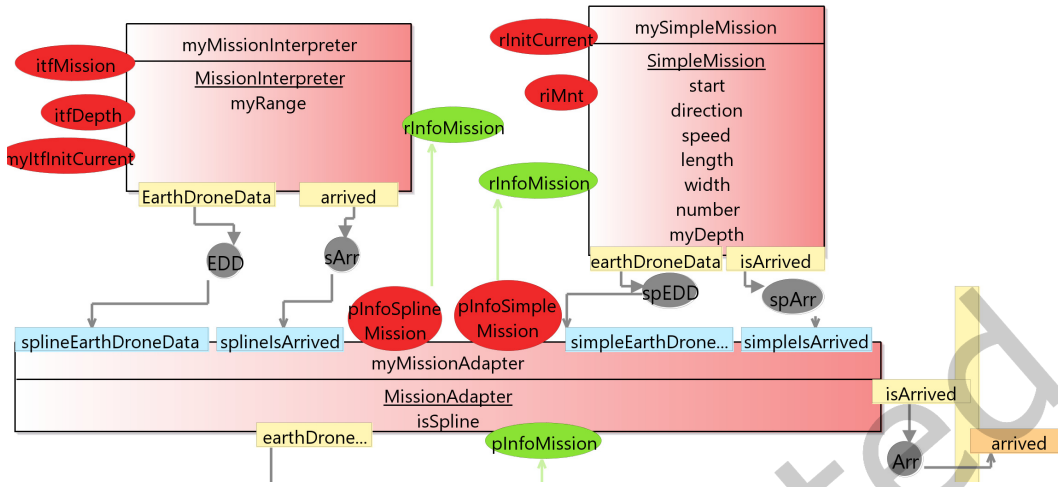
itfMission

itfDepth

myItfInitCurrent

myMissionInterpreter

MissionInterpreter
myRange

EarthDroneData

arrived

EDD

sArr

rInfoMission

rInfoMission

rInitCurrent

riMnt

mySimpleMission

SimpleMission
start
direction
speed
length
width
number
myDepth

earthDroneData

isArrived

spEDD

spArr

pInfoSpline Mission

pInfoSimple Mission

splineEarthDroneData

splineIsArrived

simpleEarthDrone...

simpleIsArrived

myMissionAdapter

MissionAdapter
isSpline

isArrived

earthDrone...

pInfoMission

Arr

arrived